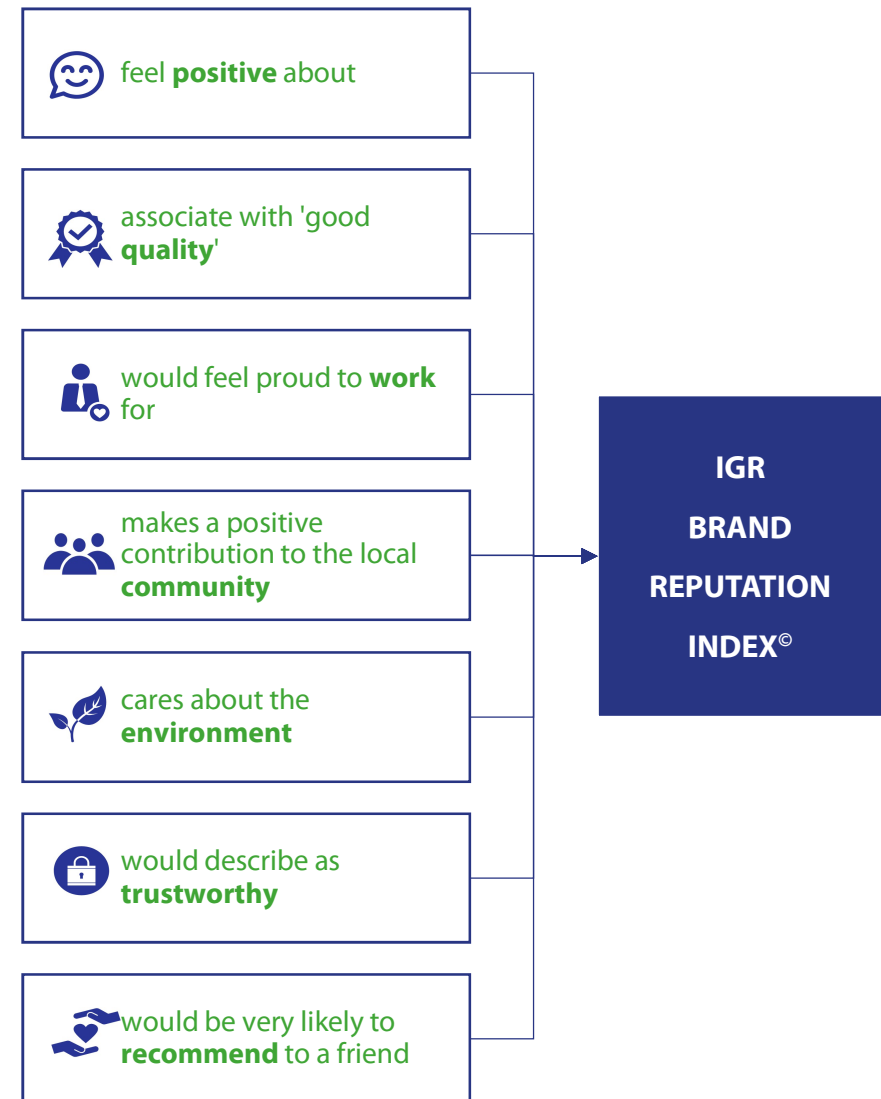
feel positive about

associate with 'good quality'

would feel proud to work for

makes a positive contribution to the local community

cares about the environment

would describe as trustworthy

would be very likely to recommend to a friend

IGR
BRAND
REPUTATION
INDEX©